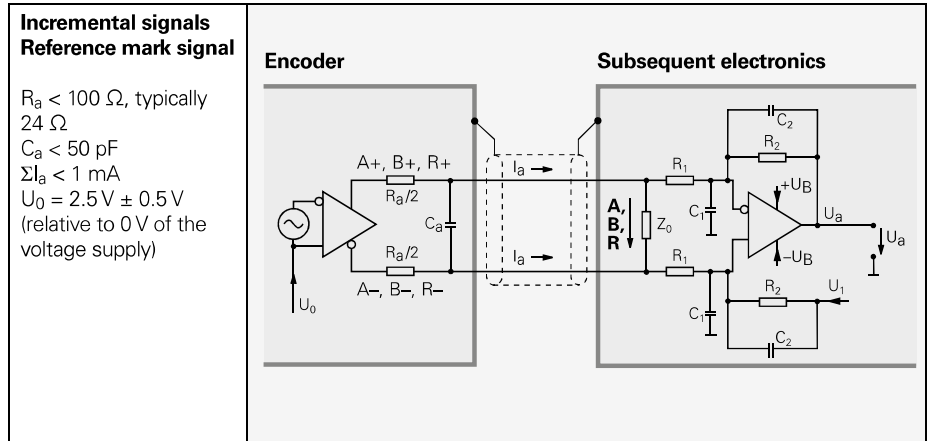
**Incremental signals Reference mark signal**

$R_a < 100\ \Omega$, typically $24\ \Omega$
$C_a < 50$ pF
$\Sigma I_a < 1$ mA
$U_0 = 2.5\text{ V} \pm 0.5\text{ V}$
(relative to 0 V of the voltage supply)

**Encoder**

**Subsequent electronics**

A+, B+, R+

$R_a/2$

$C_a$

$R_a/2$

A–, B–, R–

$U_0$

$I_a$

$I_a$

A, B, R

$Z_0$

$R_1$

$R_1$

$C_1$

$C_1$

$C_2$

$R_2$

$+U_B$

$-U_B$

$U_a$

$U_a$

$R_2$

$U_1$

$C_2$